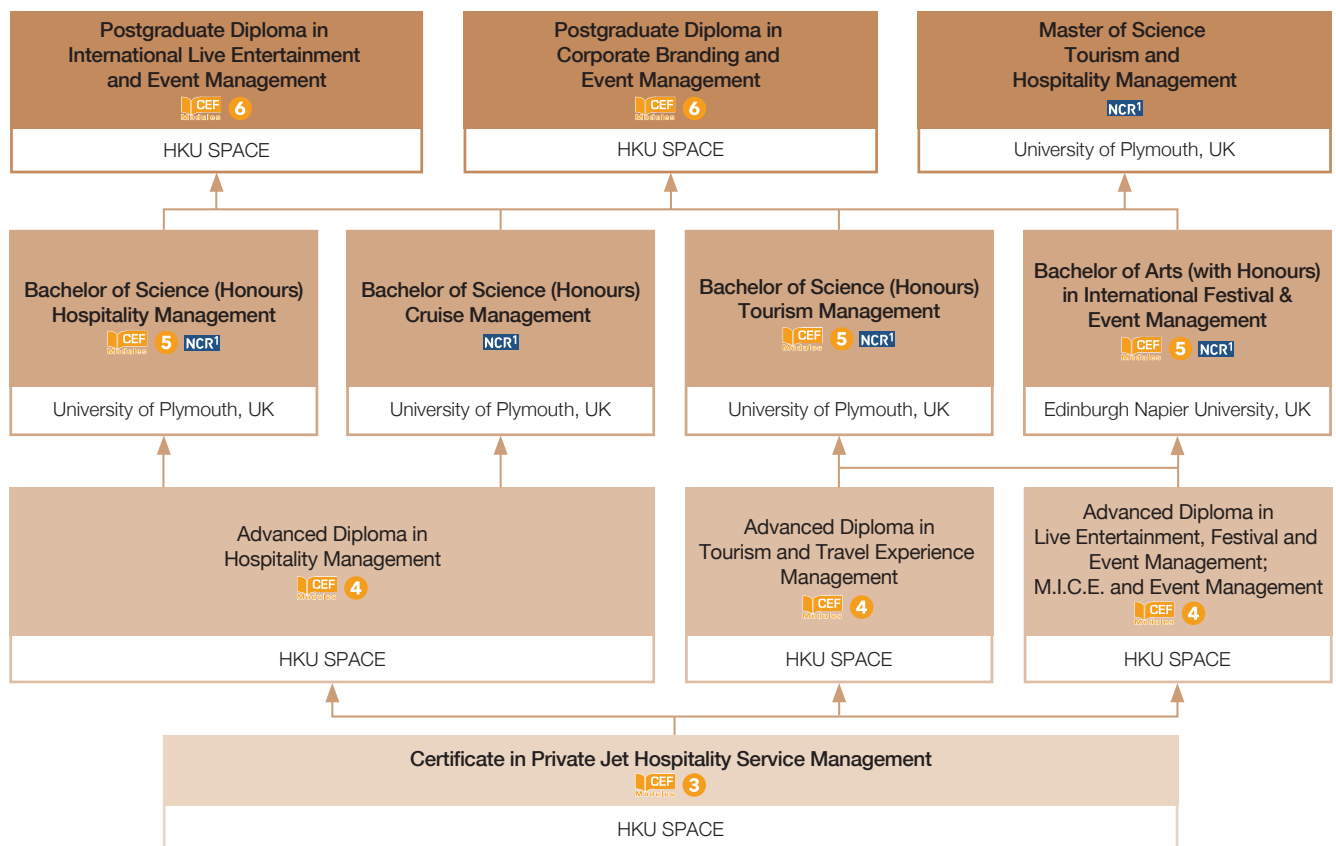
Postgraduate Diploma in International Live Entertainment and Event Management
CEF Modules 6
HKU SPACE

Postgraduate Diploma in Corporate Branding and Event Management
CEF Modules 6
HKU SPACE

Master of Science Tourism and Hospitality Management
NCR$^1$
University of Plymouth, UK

Bachelor of Science (Honours) Hospitality Management
CEF Modules 5 NCR$^1$
University of Plymouth, UK

Bachelor of Science (Honours) Cruise Management
NCR$^1$
University of Plymouth, UK

Bachelor of Science (Honours) Tourism Management
CEF Modules 5 NCR$^1$
University of Plymouth, UK

Bachelor of Arts (with Honours) in International Festival & Event Management
CEF Modules 5 NCR$^1$
Edinburgh Napier University, UK

Advanced Diploma in Hospitality Management
CEF Modules 4
HKU SPACE

Advanced Diploma in Tourism and Travel Experience Management
CEF Modules 4
HKU SPACE

Advanced Diploma in Live Entertainment, Festival and Event Management; M.I.C.E. and Event Management
CEF Modules 4
HKU SPACE

Certificate in Private Jet Hospitality Service Management
CEF Modules 3
HKU SPACE